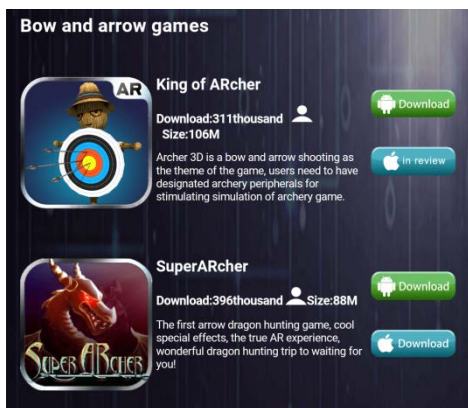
Bow and arrow games

AR

King of ARcher

Download:311thousand Size:106M

Archer 3D is a bow and arrow shooting as the theme of the game, users need to have designated archery peripherals for stimulating simulation of archery game.

Download

in review

SuperARcher

Download:396thousand Size:88M

The first arrow dragon hunting game, cool special effects, the true AR experience, wonderful dragon hunting trip to waiting for you!

SuperARcher

Download

Download